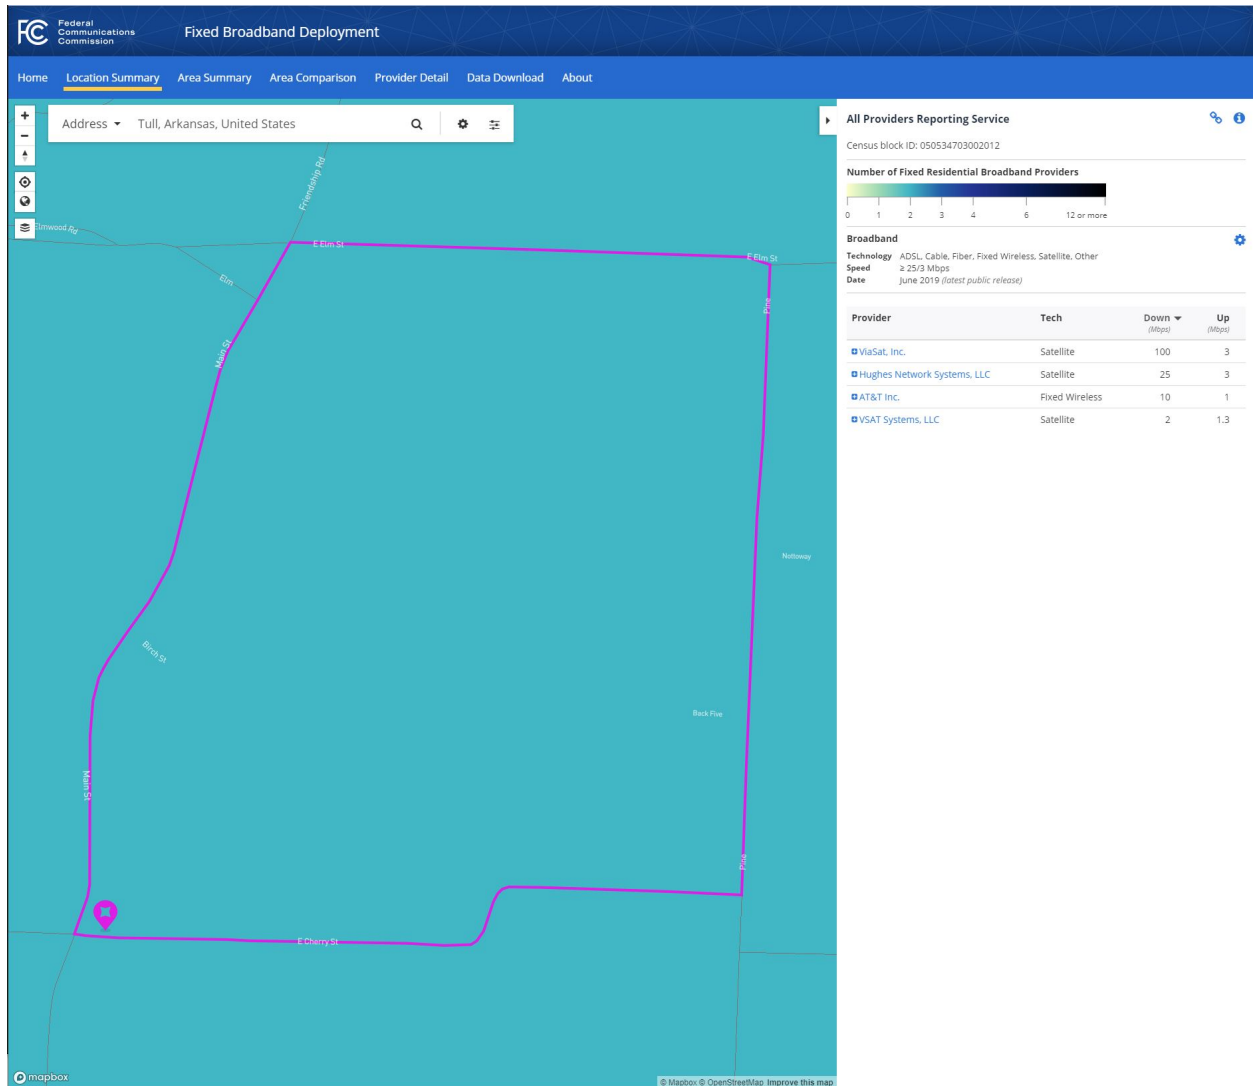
FCC Federal Communications Commission

Fixed Broadband Deployment

Home Location Summary Area Summary Area Comparison Provider Detail Data Download About

Address Tull, Arkansas, United States

Elmwood Rd
Friendship Rd
E Elm St
Elm
Main St
E Elm St
Pine
Notloway
Birch St
Back Five
Main St
Pine
E Cherry St

mapbox
© Mapbox © OpenStreetMap Improve this map

All Providers Reporting Service

Census block ID: 050534703002012

Number of Fixed Residential Broadband Providers

0 1 2 3 4 6 12 or more

Broadband

Technology ADSL, Cable, Fiber, Fixed Wireless, Satellite, Other
Speed ≥ 25/3 Mbps
Date June 2019 (latest public release)

| Provider | Tech | Down (Mbps) | Up (Mbps) |
|---|---|---|---|
| ViaSat, Inc. | Satellite | 100 | 3 |
| Hughes Network Systems, LLC | Satellite | 25 | 3 |
| AT&T Inc. | Fixed Wireless | 10 | 1 |
| VSAT Systems, LLC | Satellite | 2 | 1.3 |